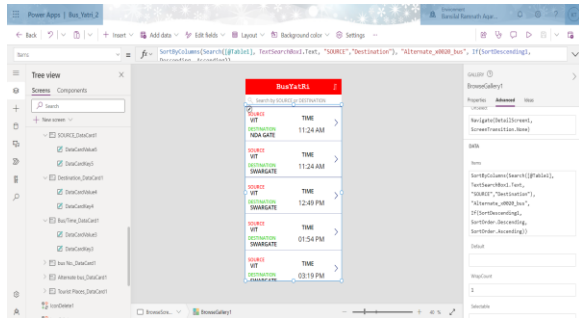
Power Apps | Bus_Yatri_2

Environment
Bansilal Ramnath Agar...

← Back | ↶ | ∨ | + Insert ∨ | Add data ∨ | Edit fields ∨ | Layout ∨ | Background color ∨ | Settings ...

Items

= fx∨ SortByColumns(Search([@Table1], TextSearchBox1.Text, "SOURCE","Destination"), "Alternate_x0020_bus", If(SortDescending1, Descending, Ascending))

Tree view

Screens Components

Search

+ New screen ∨

SOURCE_DataCard1

DataCardValue6

DataCardKey5

Destination_DataCard1

DataCardValue4

DataCardKey4

BusTime_DataCard1

DataCardValue5

DataCardKey3

bus No_DataCard1

Alternate bus_DataCard1

Tourist Places_DataCard1

IconDelete1

BusYatRi

Search by SOURCE or DESTINATION

SOURCE
VIT
DESTINATION
NDA GATE
TIME
11:24 AM

SOURCE
VIT
DESTINATION
SWARGATE
TIME
11:24 AM

SOURCE
VIT
DESTINATION
SWARGATE
TIME
12:49 PM

SOURCE
VIT
DESTINATION
SWARGATE
TIME
01:54 PM

SOURCE
VIT
DESTINATION
SWARGATE
TIME
03:19 PM

GALLERY
BrowseGallery1

Properties Advanced Ideas

Navigate(DetailScreen1, ScreenTransition.None)

DATA

Items

SortByColumns(Search([@Table1], TextSearchBox1.Text, "SOURCE","Destination"), "Alternate_x0020_bus", If(SortDescending1, SortOrder.Descending, SortOrder.Ascending))

Default

WrapCount

1

Selectable

BrowseScre... ∨ | BrowseGallery1 ∨

40 %